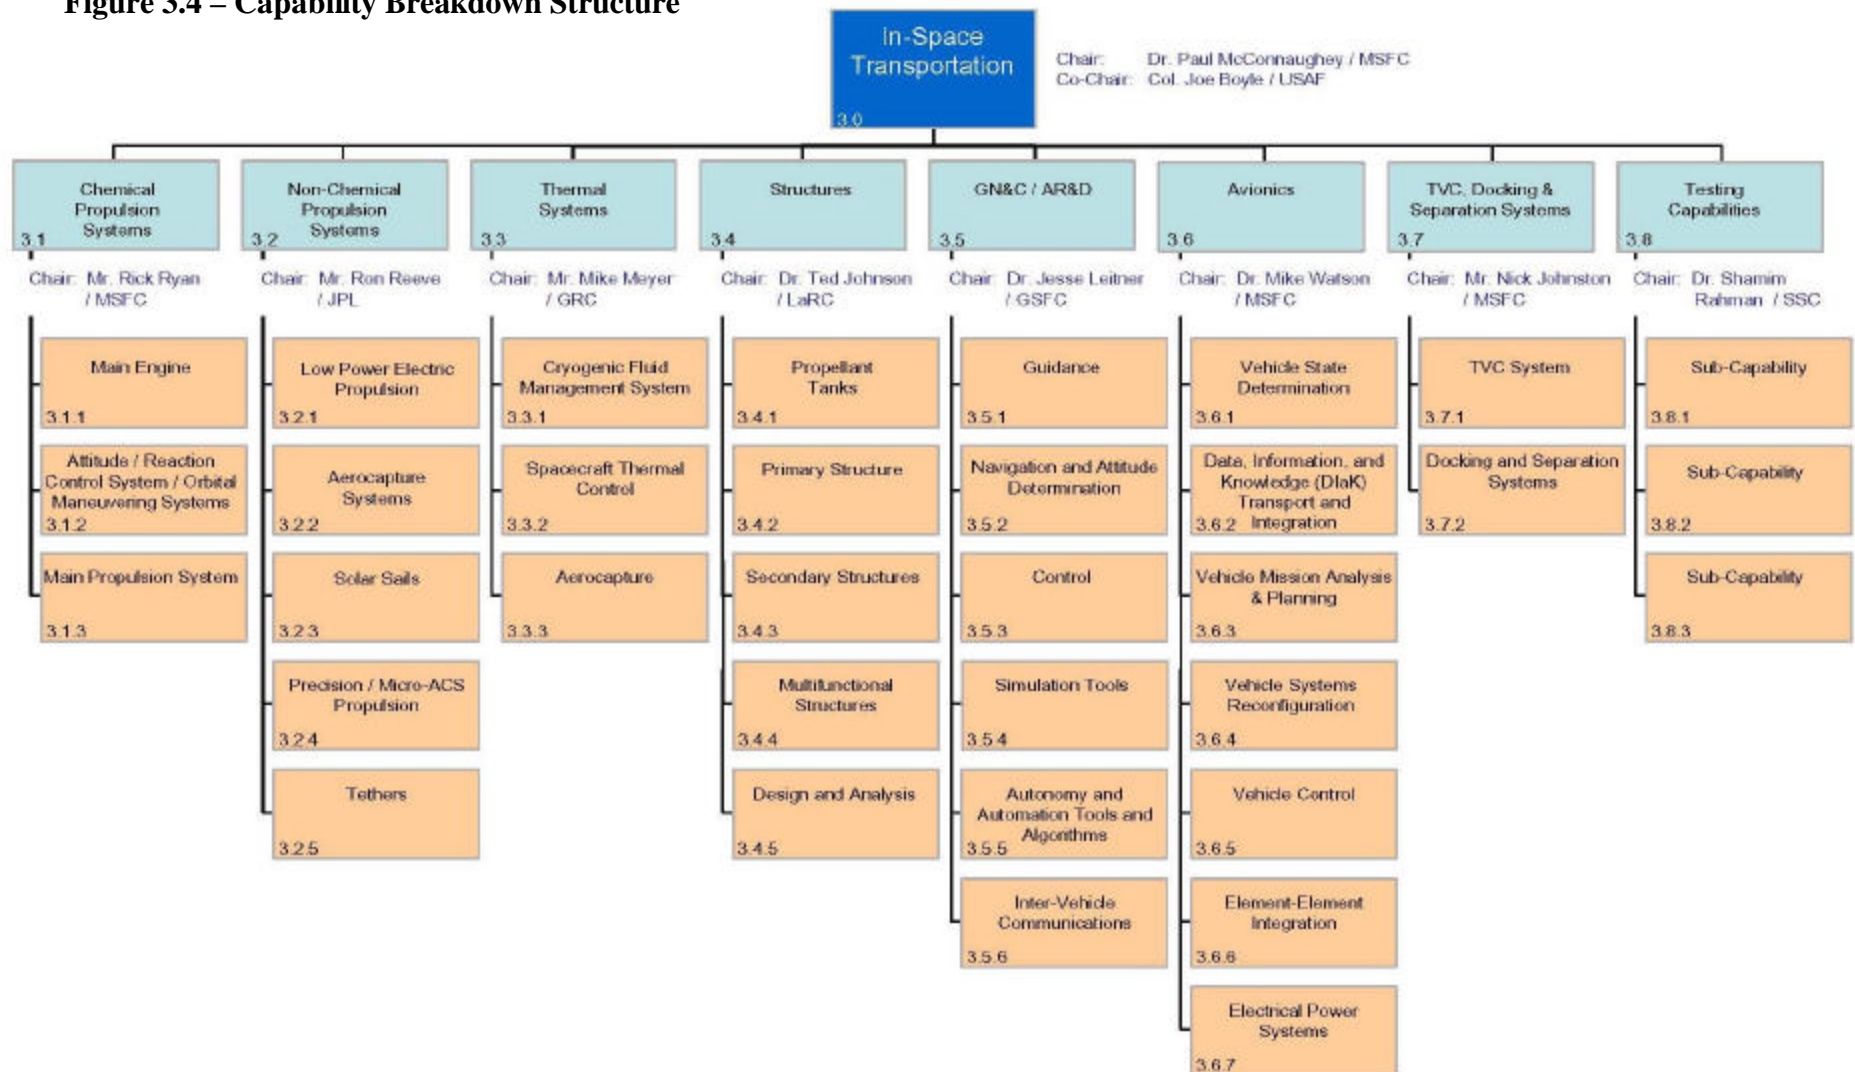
Figure 3.4 – Capability Breakdown Structure

In-Space Transportation
3.0

Chair: Dr. Paul McConnaughey / MSFC
Co-Chair: Col. Joe Boyle / USAF

Chemical Propulsion Systems
3.1
Chair: Mr. Rick Ryan / MSFC

Main Engine
3.1.1

Attitude / Reaction Control System / Orbital Maneuvering Systems
3.1.2

Main Propulsion System
3.1.3

Non-Chemical Propulsion Systems
3.2
Chair: Mr. Ron Reeve / JPL

Low Power Electric Propulsion
3.2.1

Aerocapture Systems
3.2.2

Solar Sails
3.2.3

Precision / Micro-ACS Propulsion
3.2.4

Tethers
3.2.5

Thermal Systems
3.3
Chair: Mr. Mike Meyer / GRC

Cryogenic Fluid Management System
3.3.1

Spacecraft Thermal Control
3.3.2

Aerocapture
3.3.3

Structures
3.4
Chair: Dr. Ted Johnson / LaRC

Propellant Tanks
3.4.1

Primary Structure
3.4.2

Secondary Structures
3.4.3

Multifunctional Structures
3.4.4

Design and Analysis
3.4.5

GN&C / AR&D
3.5
Chair: Dr. Jesse Leitner / GSFC

Guidance
3.5.1

Navigation and Attitude Determination
3.5.2

Control
3.5.3

Simulation Tools
3.5.4

Autonomy and Automation Tools and Algorithms
3.5.5

Inter-Vehicle Communications
3.5.6

Avionics
3.6
Chair: Dr. Mike Watson / MSFC

Vehicle State Determination
3.6.1

Data, Information, and Knowledge (DIaK) Transport and Integration
3.6.2

Vehicle Mission Analysis & Planning
3.6.3

Vehicle Systems Reconfiguration
3.6.4

Vehicle Control
3.6.5

Element-Element Integration
3.6.6

Electrical Power Systems
3.6.7

TVC, Docking & Separation Systems
3.7
Chair: Mr. Nick Johnston / MSFC

TVC System
3.7.1

Docking and Separation Systems
3.7.2

Testing Capabilities
3.8
Chair: Dr. Shamim Rahman / SSC

Sub-Capability
3.8.1

Sub-Capability
3.8.2

Sub-Capability
3.8.3